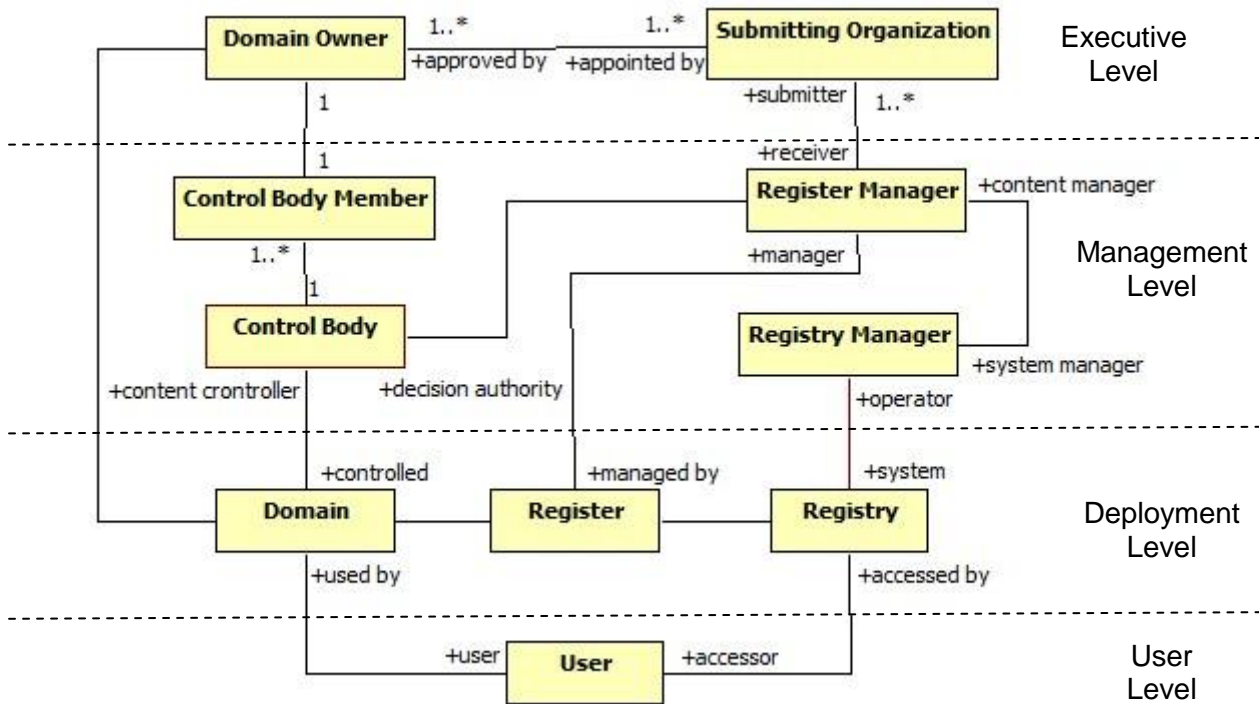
Domain Owner

1..*

1..*

Submitting Organization

Executive Level

+approved by

+appointed by

1

+submitter

1..*

1

+receiver

Control Body Member

Register Manager

+content manager

1..*

+manager

Management Level

1

Control Body

Registry Manager

+system manager

+content crontroller

+decision authority

+operator

+controlled

+managed by

+system

Domain

Register

Registry

Deployment Level

+used by

+accessed by

+user

User

+accessor

User Level